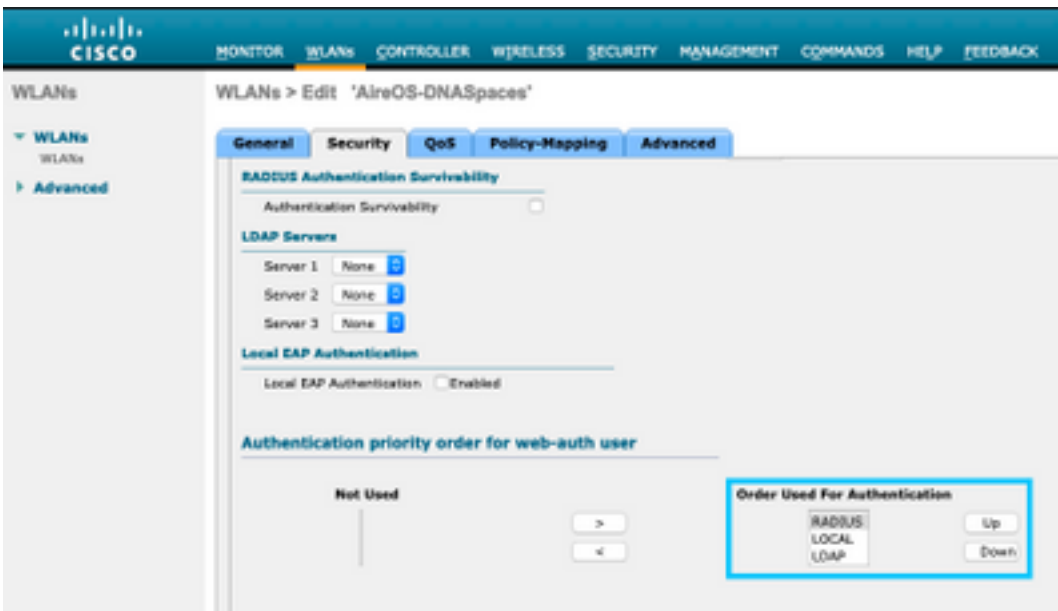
cisco

MONITOR WLANs CONTROLLER WIRELESS SECURITY MANAGEMENT COMMANDS HELP FEEDBACK

WLANs

WLANs > Edit 'AireOS-DNASpaces'

WLANs
WLANs
Advanced

General | Security | QoS | Policy-Mapping | Advanced

RADIUS Authentication Survivability

Authentication Survivability

LDAP Servers

Server 1 None
Server 2 None
Server 3 None

Local EAP Authentication

Local EAP Authentication Enabled

Authentication priority order for web-auth user

Not Used

>
<

Order Used For Authentication

RADIUS
LOCAL
LDAP

Up
Down